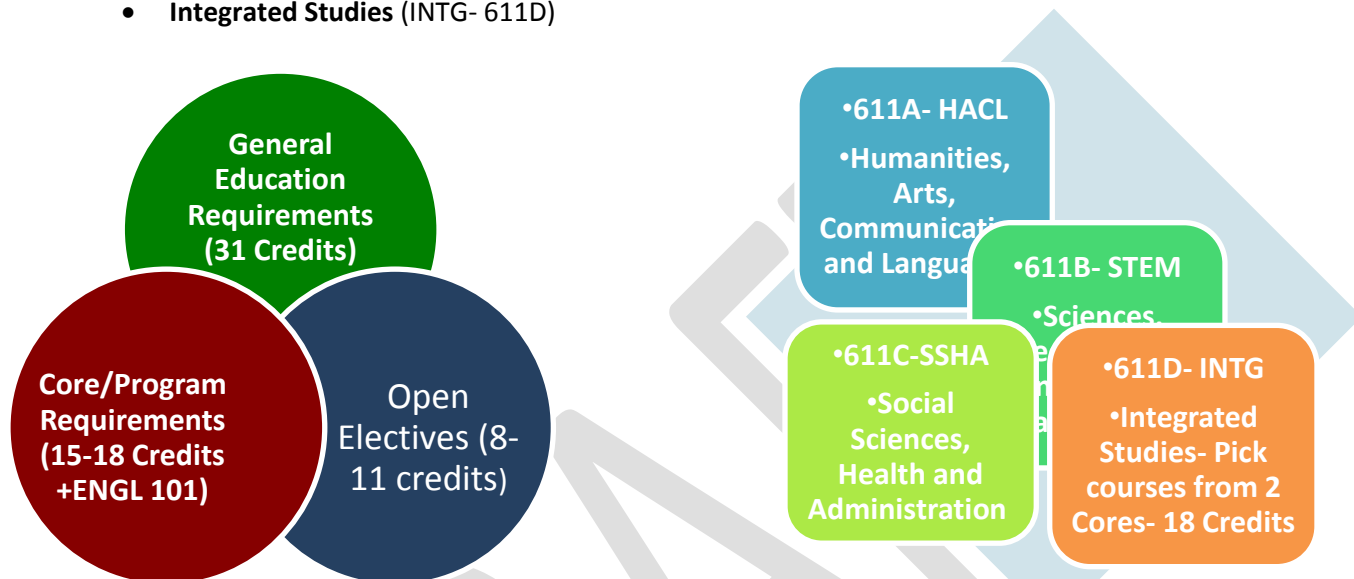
- **Integrated Studies** (INTG- 611D)

General Education Requirements (31 Credits)

Core/Program Requirements (15-18 Credits +ENGL 101)

Open Electives (8-11 credits)

•611A- HACL
•Humanities, Arts, Communicati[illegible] and Langua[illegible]

•611B- STEM
•Sciences, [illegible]

•611C-SSHA
•Social Sciences, Health and Administration

•611D- INTG
•Integrated Studies- Pick courses from 2 Cores- 18 Credits